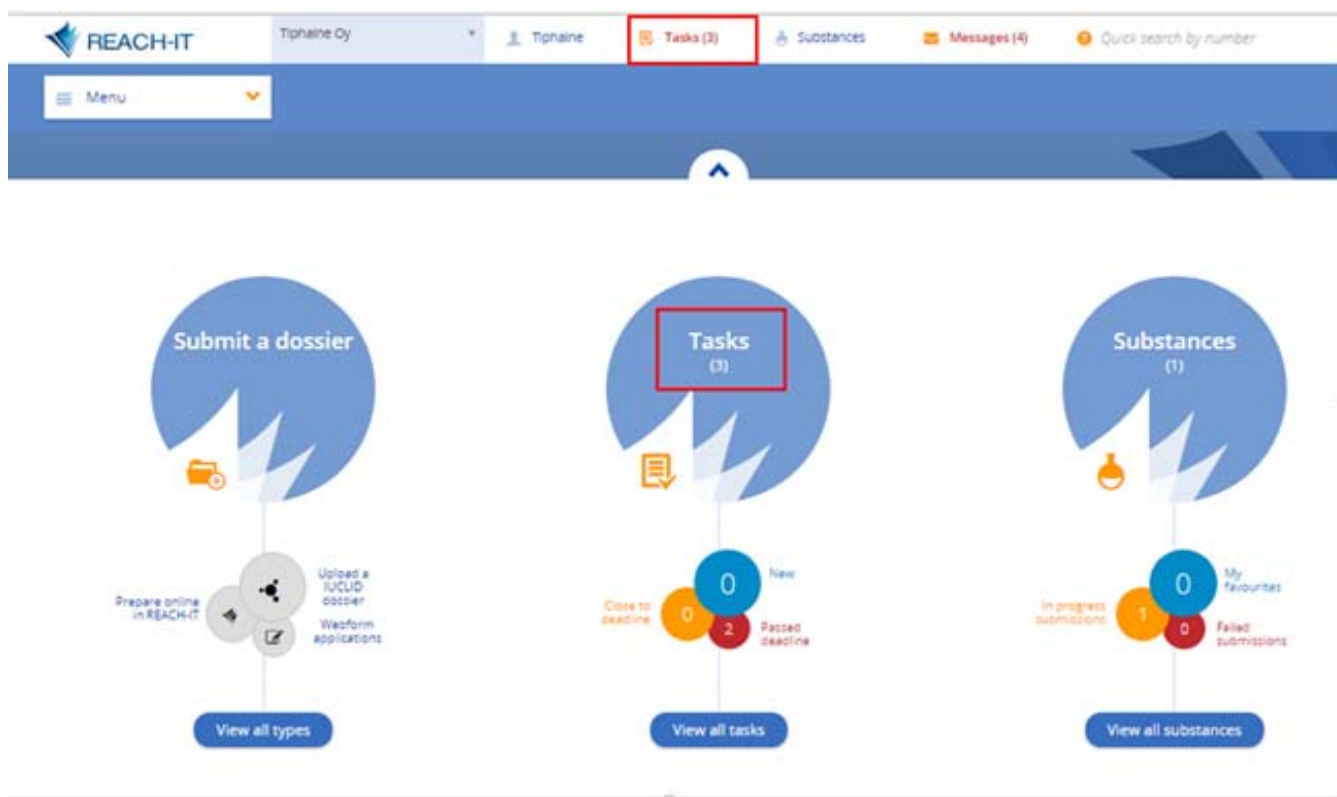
REACH-IT

Tiphaine Oy

Tiphaine

Tasks (3)

Substances

Messages (4)

Quick search by number

Menu

Submit a dossier

Prepare online in REACH-IT

Upload a IUCLID dossier

Webform applications

View all types

Tasks
(3)

0 New

0 Close to deadline

2 Passed deadline

View all tasks

Substances
(1)

0 My favourites

1 In progress submissions

0 Failed submissions

View all substances